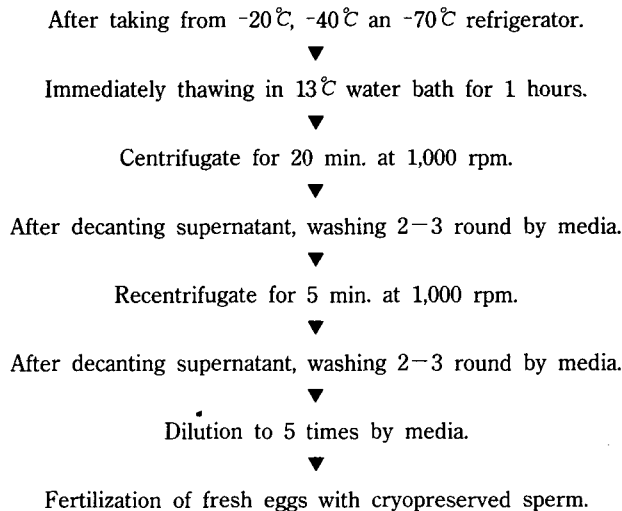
After taking from -20℃, -40℃ an -70℃ refrigerator.

▼

Immediately thawing in 13℃ water bath for 1 hours.

▼

Centrifugate for 20 min. at 1,000 rpm.

▼

After decanting supernatant, washing 2－3 round by media.

▼

Recentrifugate for 5 min. at 1,000 rpm.

▼

After decanting supernatant, washing 2－3 round by media.

▼

Dilution to 5 times by media.

▼

Fertilization of fresh eggs with cryopreserved sperm.